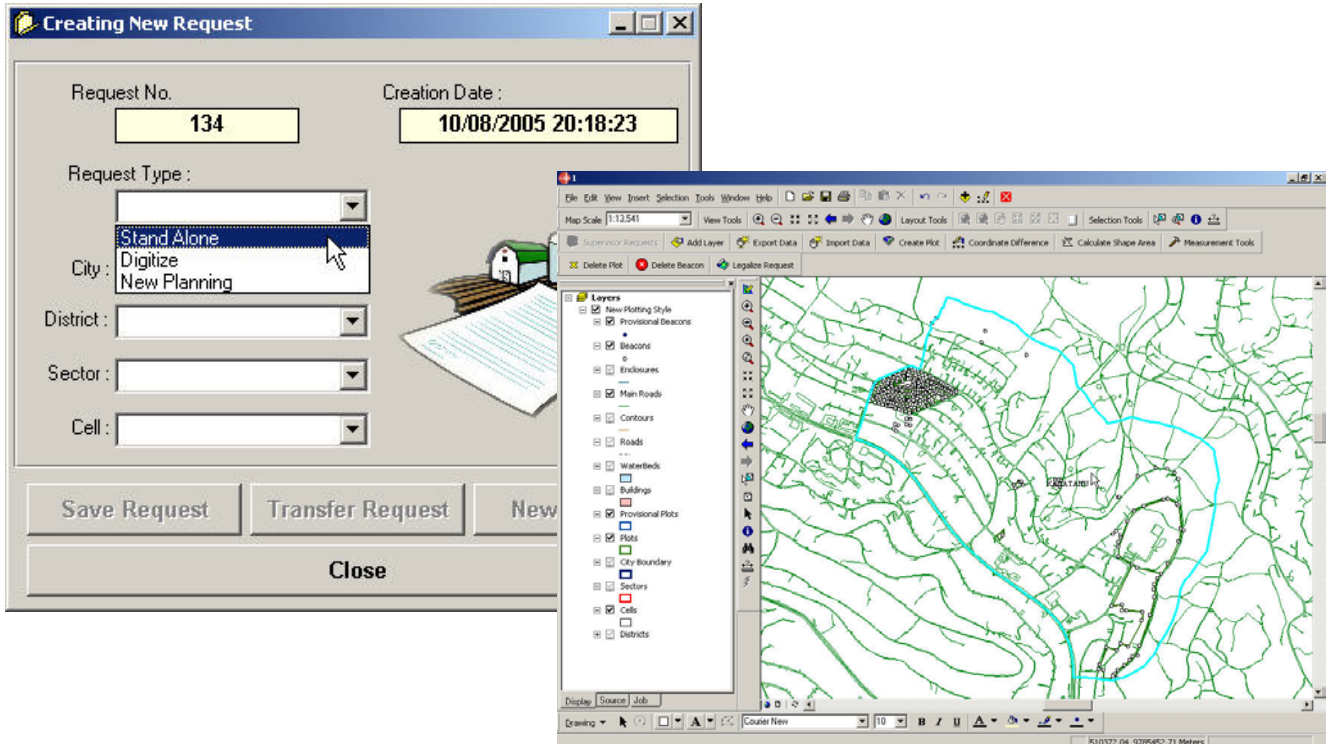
Creating New Request

Request No.
134

Creation Date :
10/08/2005 20:18:23

Request Type :
Stand Alone
Digitize
New Planning

City :
District :
Sector :
Cell :

Save Request
Transfer Request
New
Close

1

File Edit View Insert Selection Tools Window Help

Map Scale 1:13,541
View Tools
Layout Tools
Selection Tools

Supervisor Requests
Add Layer
Export Data
Import Data
Create Plot
Coordinate Difference
Calculate Shape Area
Measurement Tools

Delete Plot
Delete Beacon
Legalize Request

Layers
New Plotting Style
Provisional Beacons
Beacons
Enclosures
Main Roads
Contours
Roads
WaterBeds
Buildings
Provisional Plots
Plots
City Boundary
Sectors
Cells
Districts

KAGUGU

Display
Source
Job

Drawing
Courier New
10
B
I
U
A

510372.04 9785452.71 Meters